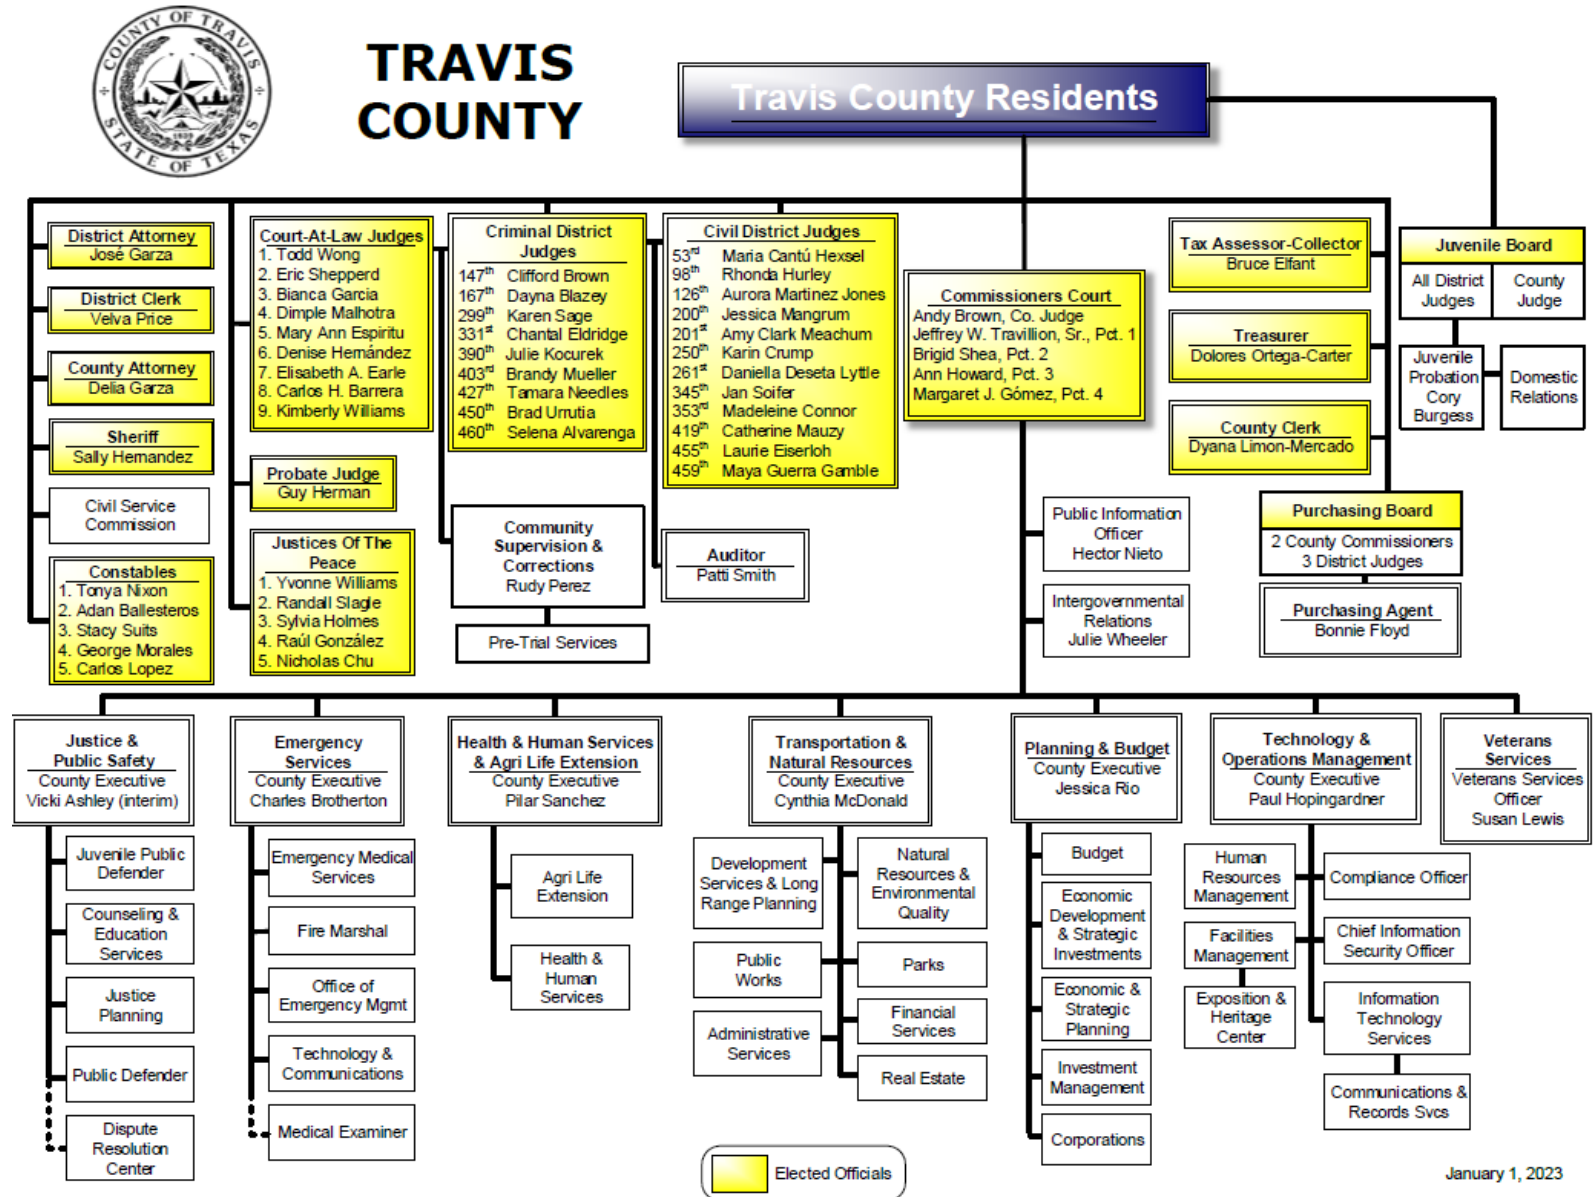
COUNTY OF TRAVIS STATE OF TEXAS

TRAVIS COUNTY

Travis County Residents

District Attorney
José Garza

District Clerk
Velva Price

County Attorney
Delia Garza

Sheriff
Sally Hernandez

Civil Service Commission

Constables
1. Tonya Nixon
2. Adan Ballesteros
3. Stacy Suits
4. George Morales
5. Carlos Lopez

Court-At-Law Judges
1. Todd Wong
2. Eric Shepperd
3. Bianca Garcia
4. Dimple Malhotra
5. Mary Ann Espiritu
6. Denise Hernández
7. Elisabeth A. Earle
8. Carlos H. Barrera
9. Kimberly Williams

Probate Judge
Guy Herman

Justices Of The Peace
1. Yvonne Williams
2. Randall Slagle
3. Sylvia Holmes
4. Raúl González
5. Nicholas Chu

Criminal District Judges
147th Clifford Brown
167th Dayna Blazey
299th Karen Sage
331st Chantal Eldridge
390th Julie Kocurek
403rd Brandy Mueller
427th Tamara Needles
450th Brad Urrutia
460th Selena Alvarenga

Community Supervision & Corrections
Rudy Perez

Pre-Trial Services

Civil District Judges
53rd Maria Cantú Hexsel
98th Rhonda Hurley
126th Aurora Martinez Jones
200th Jessica Mangrum
201st Amy Clark Meachum
250th Karin Crump
261st Daniella Deseta Lyttle
345th Jan Soifer
353rd Madeleine Connor
419th Catherine Mauzy
455th Laurie Eiserloh
459th Maya Guerra Gamble

Auditor
Patti Smith

Commissioners Court
Andy Brown, Co. Judge
Jeffrey W. Travillion, Sr., Pct. 1
Brigid Shea, Pct. 2
Ann Howard, Pct. 3
Margaret J. Gómez, Pct. 4

Public Information Officer
Hector Nieto

Intergovernmental Relations
Julie Wheeler

Tax Assessor-Collector
Bruce Elfant

Treasurer
Dolores Ortega-Carter

County Clerk
Dyana Limon-Mercado

Purchasing Board
2 County Commissioners
3 District Judges

Purchasing Agent
Bonnie Floyd

Juvenile Board
All District Judges
County Judge

Juvenile Probation
Cory Burgess

Domestic Relations

Justice & Public Safety
County Executive
Vicki Ashley (interim)

Juvenile Public Defender

Counseling & Education Services

Justice Planning

Public Defender

Dispute Resolution Center

Emergency Services
County Executive
Charles Brotherton

Emergency Medical Services

Fire Marshal

Office of Emergency Mgmt

Technology & Communications

Medical Examiner

Health & Human Services & Agri Life Extension
County Executive
Pilar Sanchez

Agri Life Extension

Health & Human Services

Transportation & Natural Resources
County Executive
Cynthia McDonald

Development Services & Long Range Planning

Public Works

Administrative Services

Natural Resources & Environmental Quality

Parks

Financial Services

Real Estate

Planning & Budget
County Executive
Jessica Rio

Budget

Economic Development & Strategic Investments

Economic & Strategic Planning

Investment Management

Corporations

Technology & Operations Management
County Executive
Paul Hopingardner

Human Resources Management

Facilities Management

Exposition & Heritage Center

Compliance Officer

Chief Information Security Officer

Information Technology Services

Communications & Records Svcs

Veterans Services
Veterans Services Officer
Susan Lewis

Elected Officials

January 1, 2023